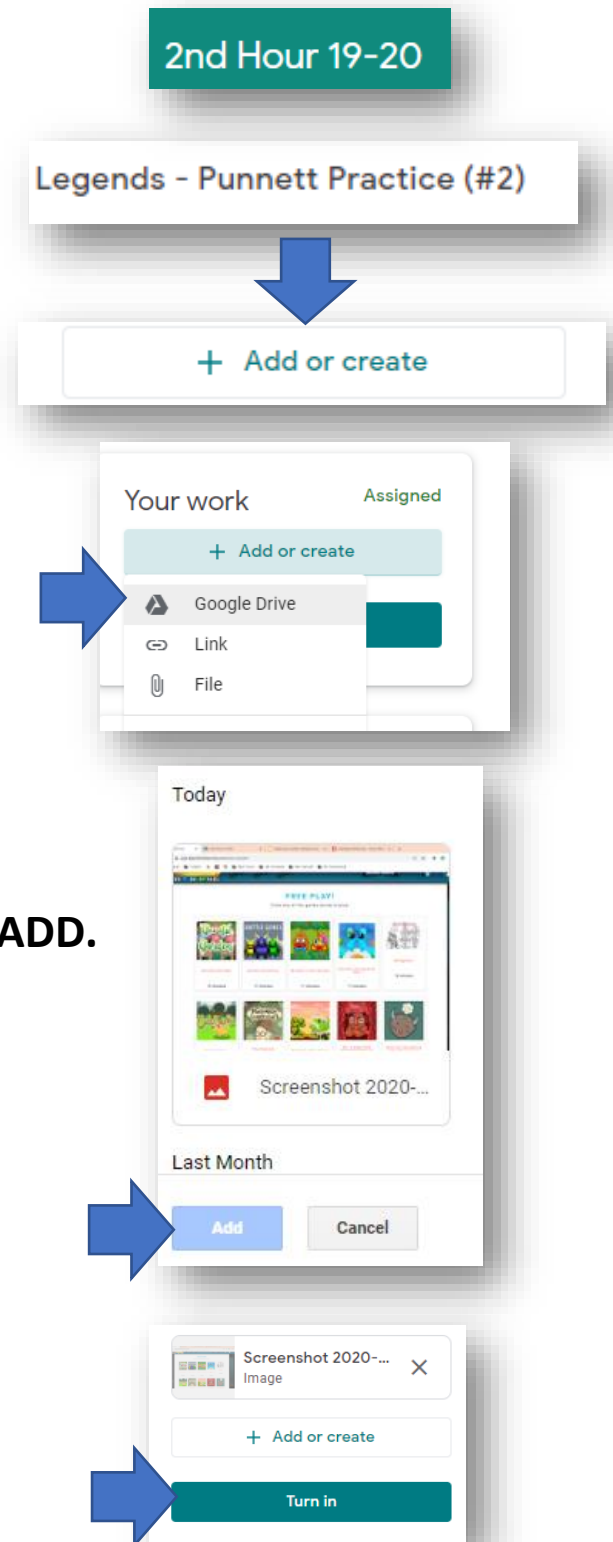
2nd Hour 19-20

Legends - Punnett Practice (#2)

+ Add or create

Your work

Assigned

+ Add or create

Google Drive

Link

File

ADD.

Today

FREE PLAY!

Screenshot 2020-...

Last Month

Add

Cancel

Screenshot 2020-...

Image

+ Add or create

Turn in